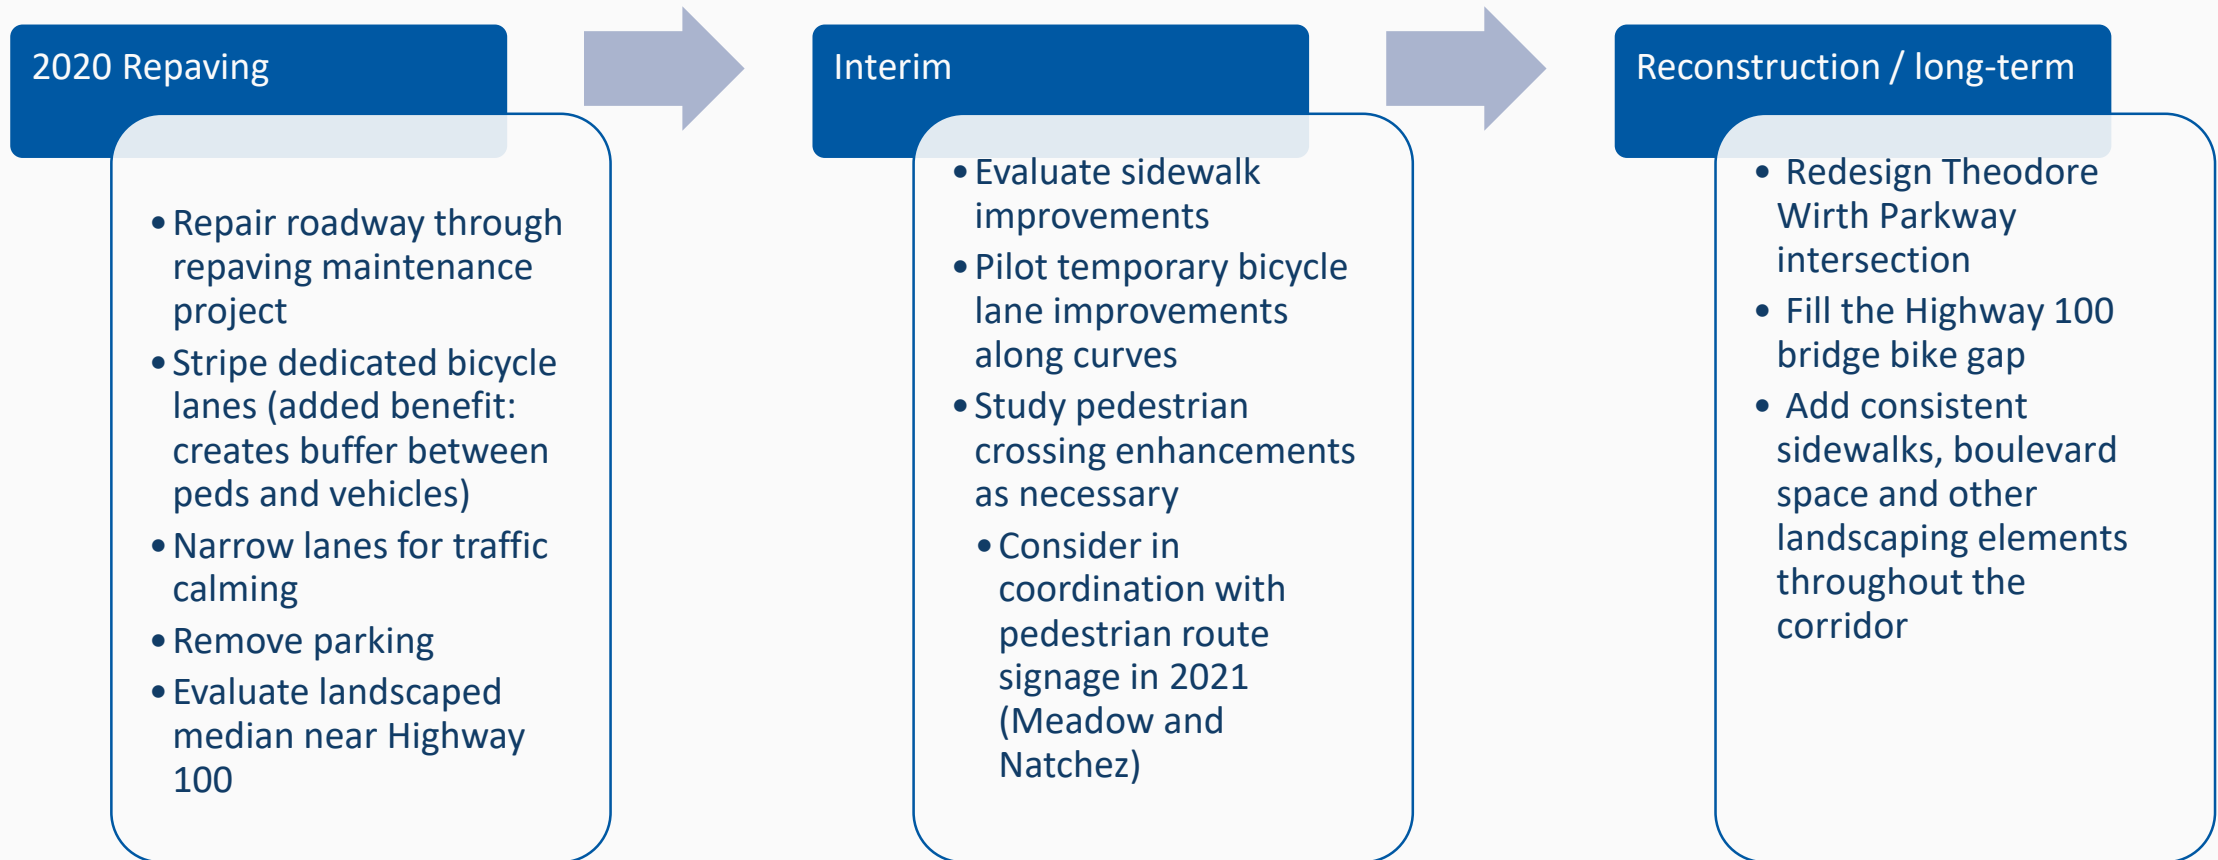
2020 Repaving

• Repair roadway through repaving maintenance project
• Stripe dedicated bicycle lanes (added benefit: creates buffer between peds and vehicles)
• Narrow lanes for traffic calming
• Remove parking
• Evaluate landscaped median near Highway 100

Interim

• Evaluate sidewalk improvements
• Pilot temporary bicycle lane improvements along curves
• Study pedestrian crossing enhancements as necessary
• Consider in coordination with pedestrian route signage in 2021 (Meadow and Natchez)

Reconstruction / long-term

• Redesign Theodore Wirth Parkway intersection
• Fill the Highway 100 bridge bike gap
• Add consistent sidewalks, boulevard space and other landscaping elements throughout the corridor